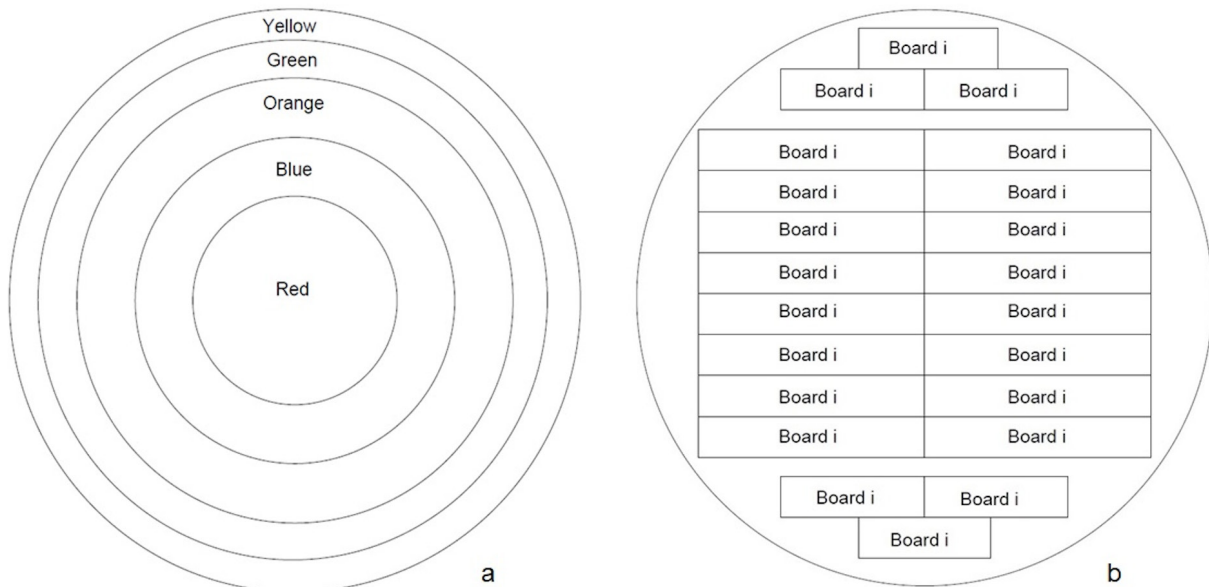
Yellow
Green
Orange
Blue
Red
a

Board i
Board i Board i

| Board i | Board i |
|---|---|
| Board i | Board i |
| Board i | Board i |
| Board i | Board i |
| Board i | Board i |
| Board i | Board i |
| Board i | Board i |
| Board i | Board i |

Board i Board i
Board i
b